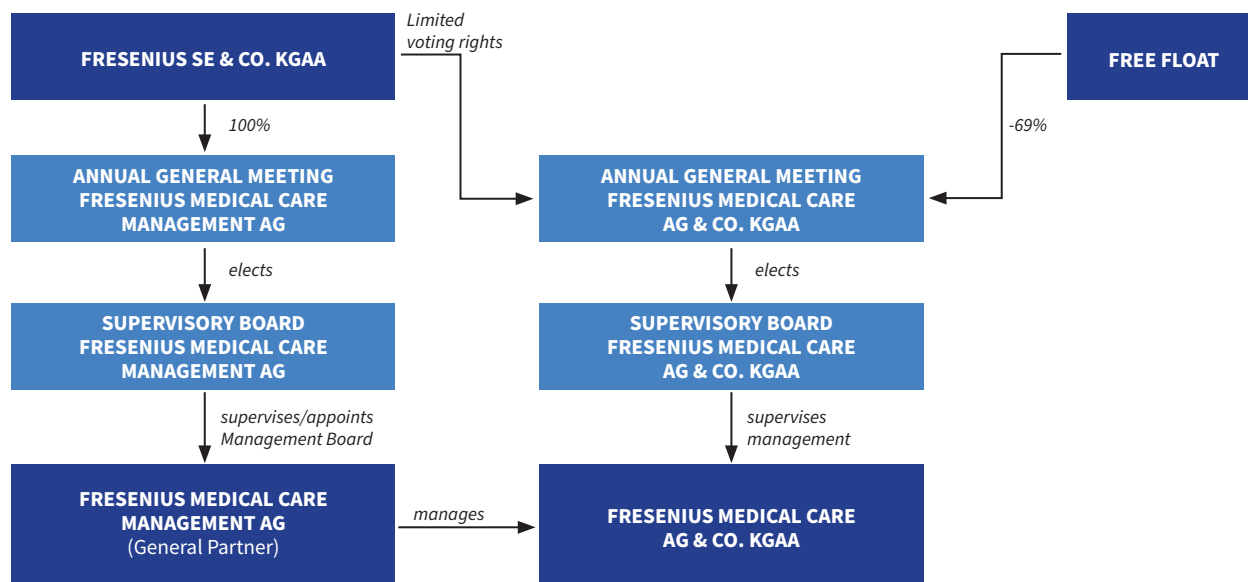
FRESENIUS SE & CO. KGAA

Limited voting rights

FREE FLOAT

100%

~69%

ANNUAL GENERAL MEETING FRESENIUS MEDICAL CARE MANAGEMENT AG

ANNUAL GENERAL MEETING FRESENIUS MEDICAL CARE AG & CO. KGAA

elects

elects

SUPERVISORY BOARD FRESENIUS MEDICAL CARE MANAGEMENT AG

SUPERVISORY BOARD FRESENIUS MEDICAL CARE AG & CO. KGAA

supervises/appoints Management Board

supervises management

FRESENIUS MEDICAL CARE MANAGEMENT AG (General Partner)

manages

FRESENIUS MEDICAL CARE AG & CO. KGAA